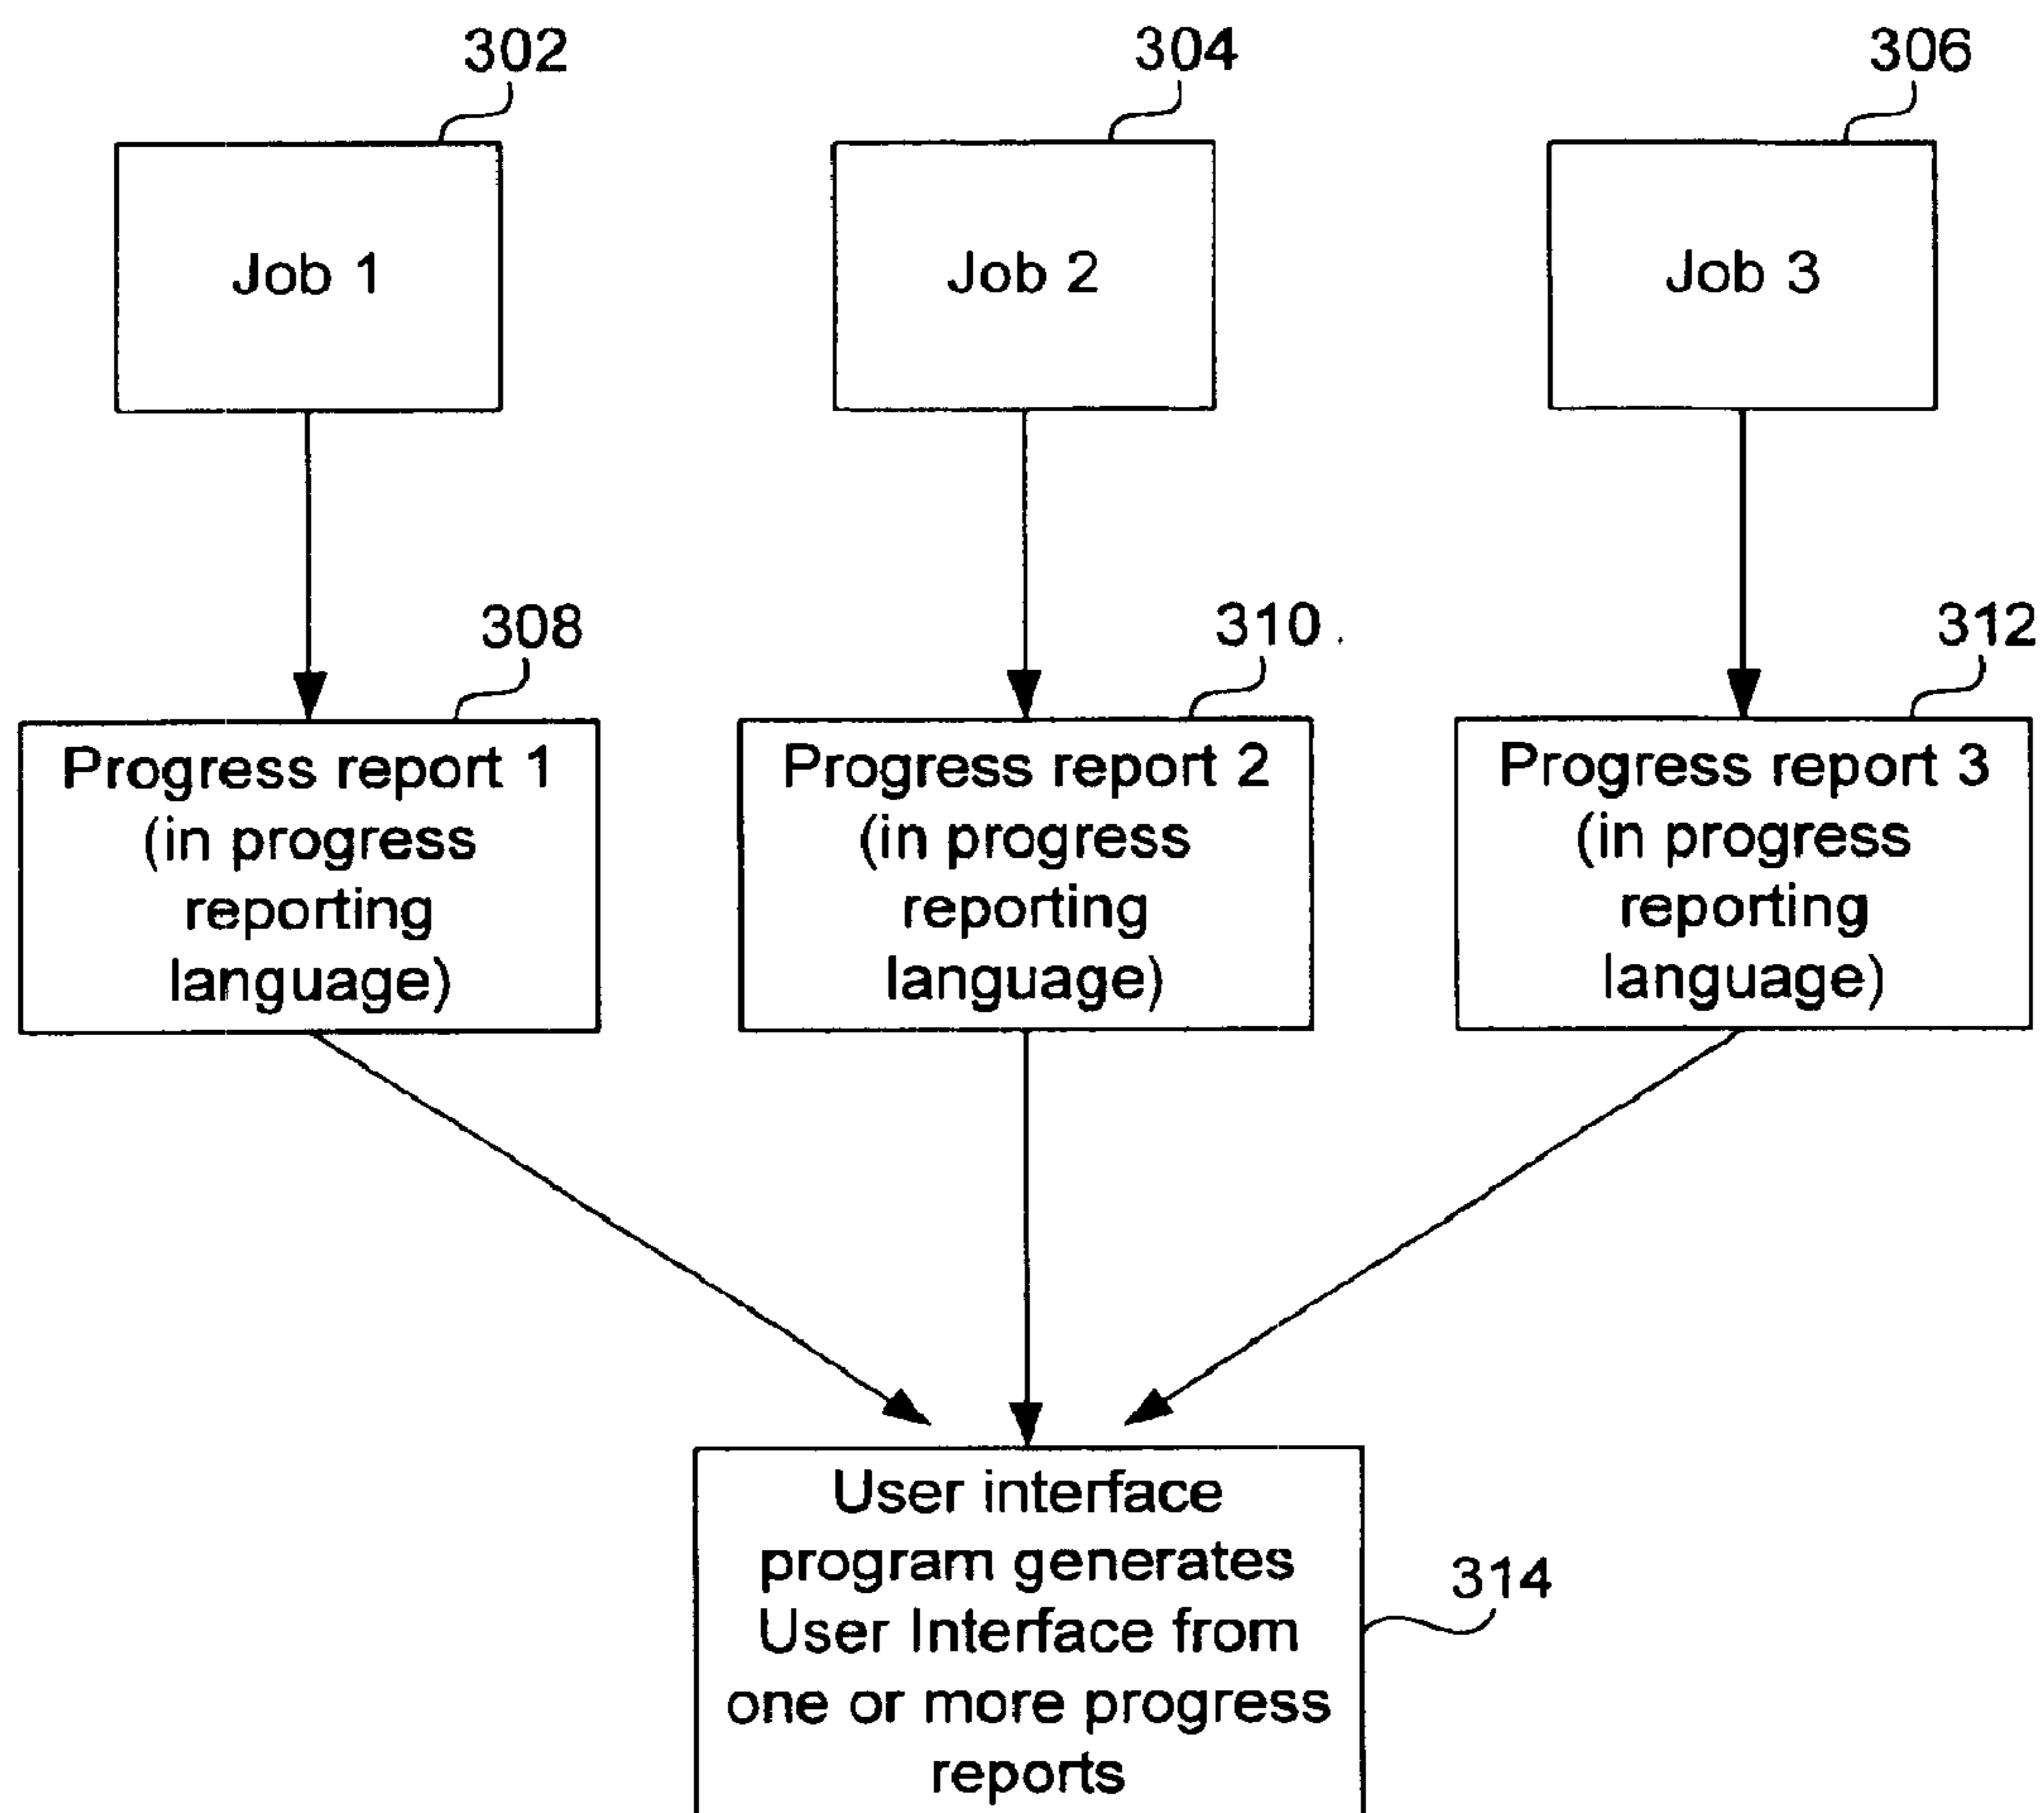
302

Job 1

304

Job 2

306

Job 3

308

Progress report 1 (in progress reporting language)

310

Progress report 2 (in progress reporting language)

312

Progress report 3 (in progress reporting language)

User interface program generates User Interface from one or more progress reports

314